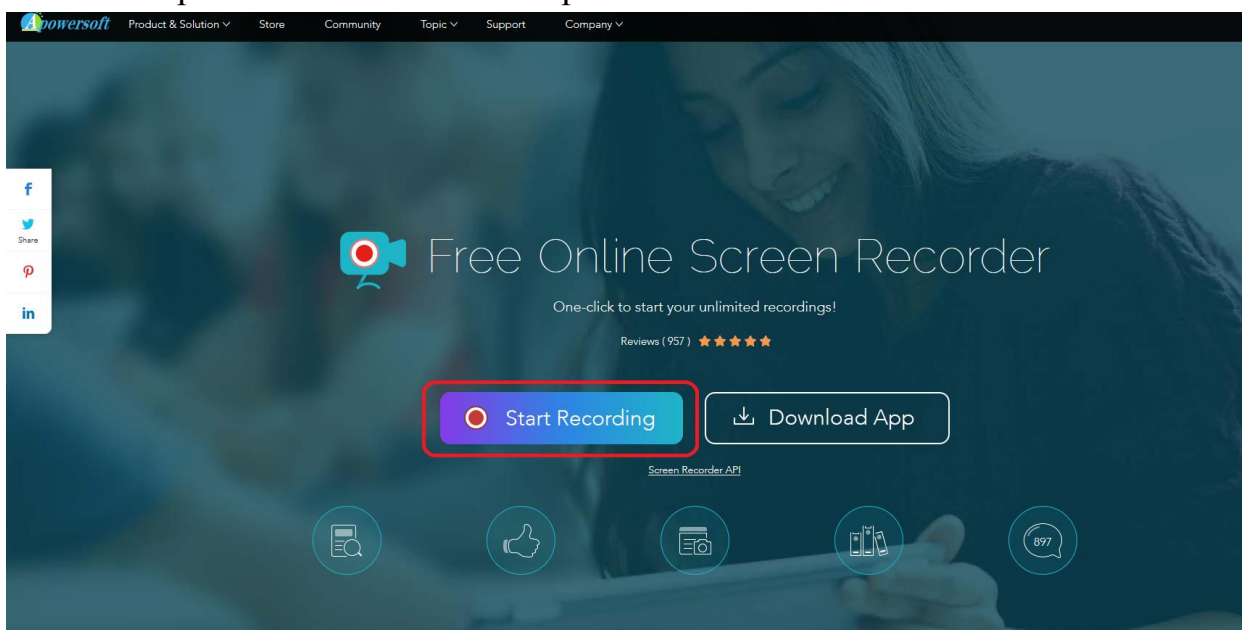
Apowersoft Product & Solution Store Community Topic Support Company

f
Share
in

Free Online Screen Recorder

One-click to start your unlimited recordings!

Reviews ( 957 )

Start Recording
Download App

Screen Recorder API

897